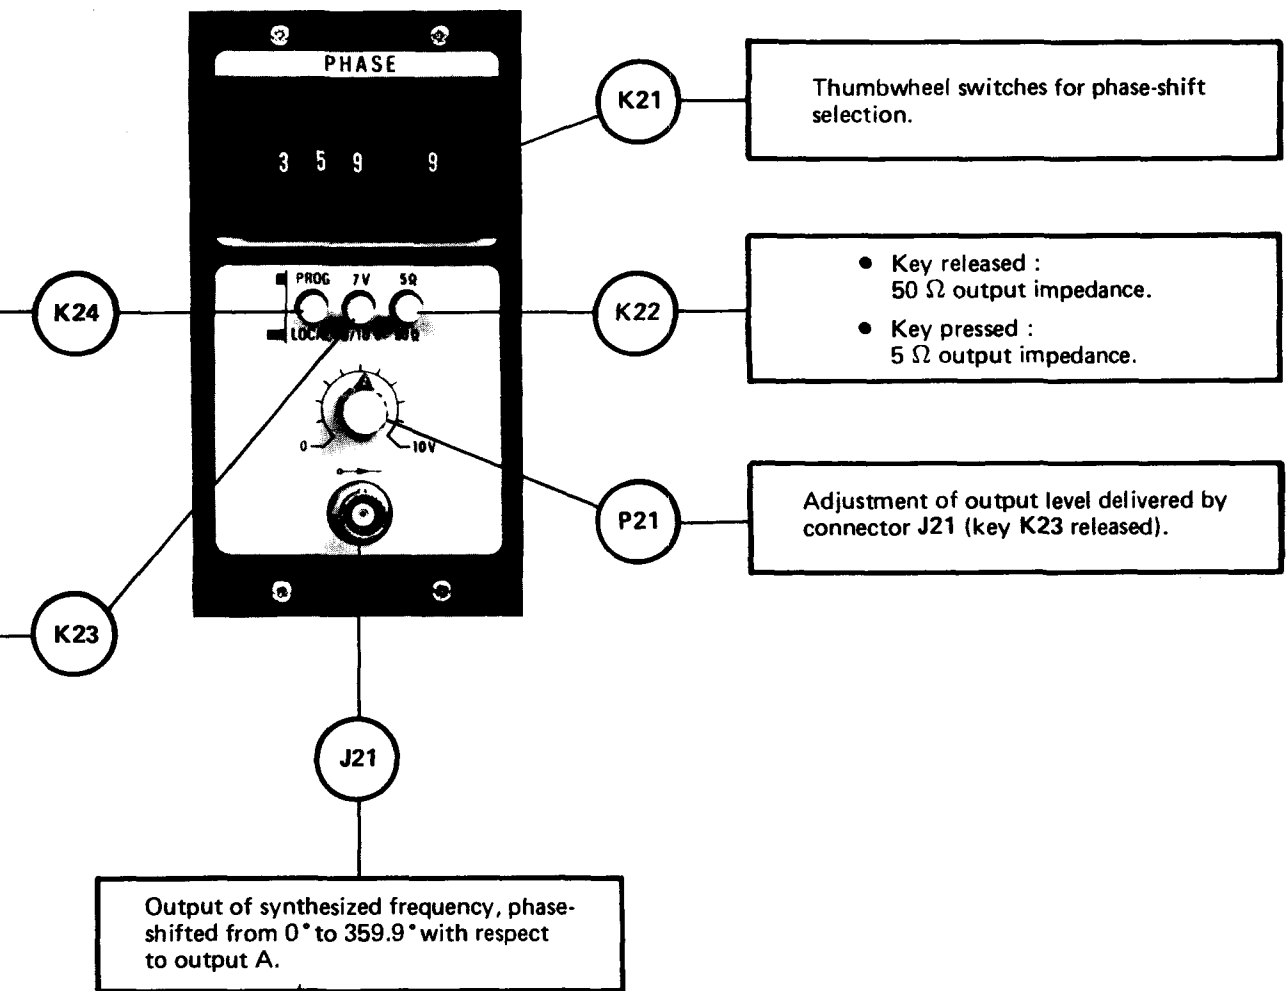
PHASE

3 5 9 9

PROG 7V 5Ω

LOCAL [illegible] 50Ω

0 10V

K21

Thumbwheel switches for phase-shift selection.

K24

K22

• Key released : 50 Ω output impedance.

• Key pressed : 5 Ω output impedance.

P21

Adjustment of output level delivered by connector J21 (key K23 released).

K23

J21

Output of synthesized frequency, phase-shifted from 0° to 359.9° with respect to output A.